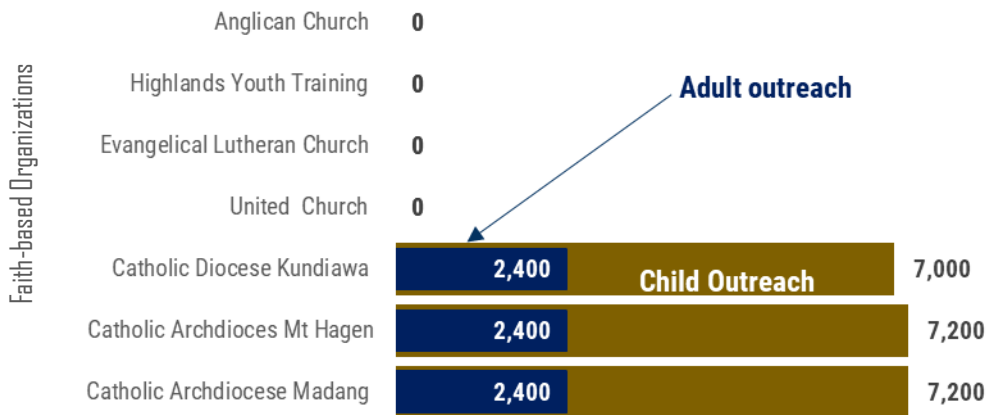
Faith-based Organizations

Anglican Church 0

Highlands Youth Training 0

Evangelical Lutheran Church 0

United Church 0

Catholic Diocese Kundiawa 2,400 Child Outreach 7,000

Catholic Archdioces Mt Hagen 2,400 7,200

Catholic Archdiocese Madang 2,400 7,200

Adult outreach